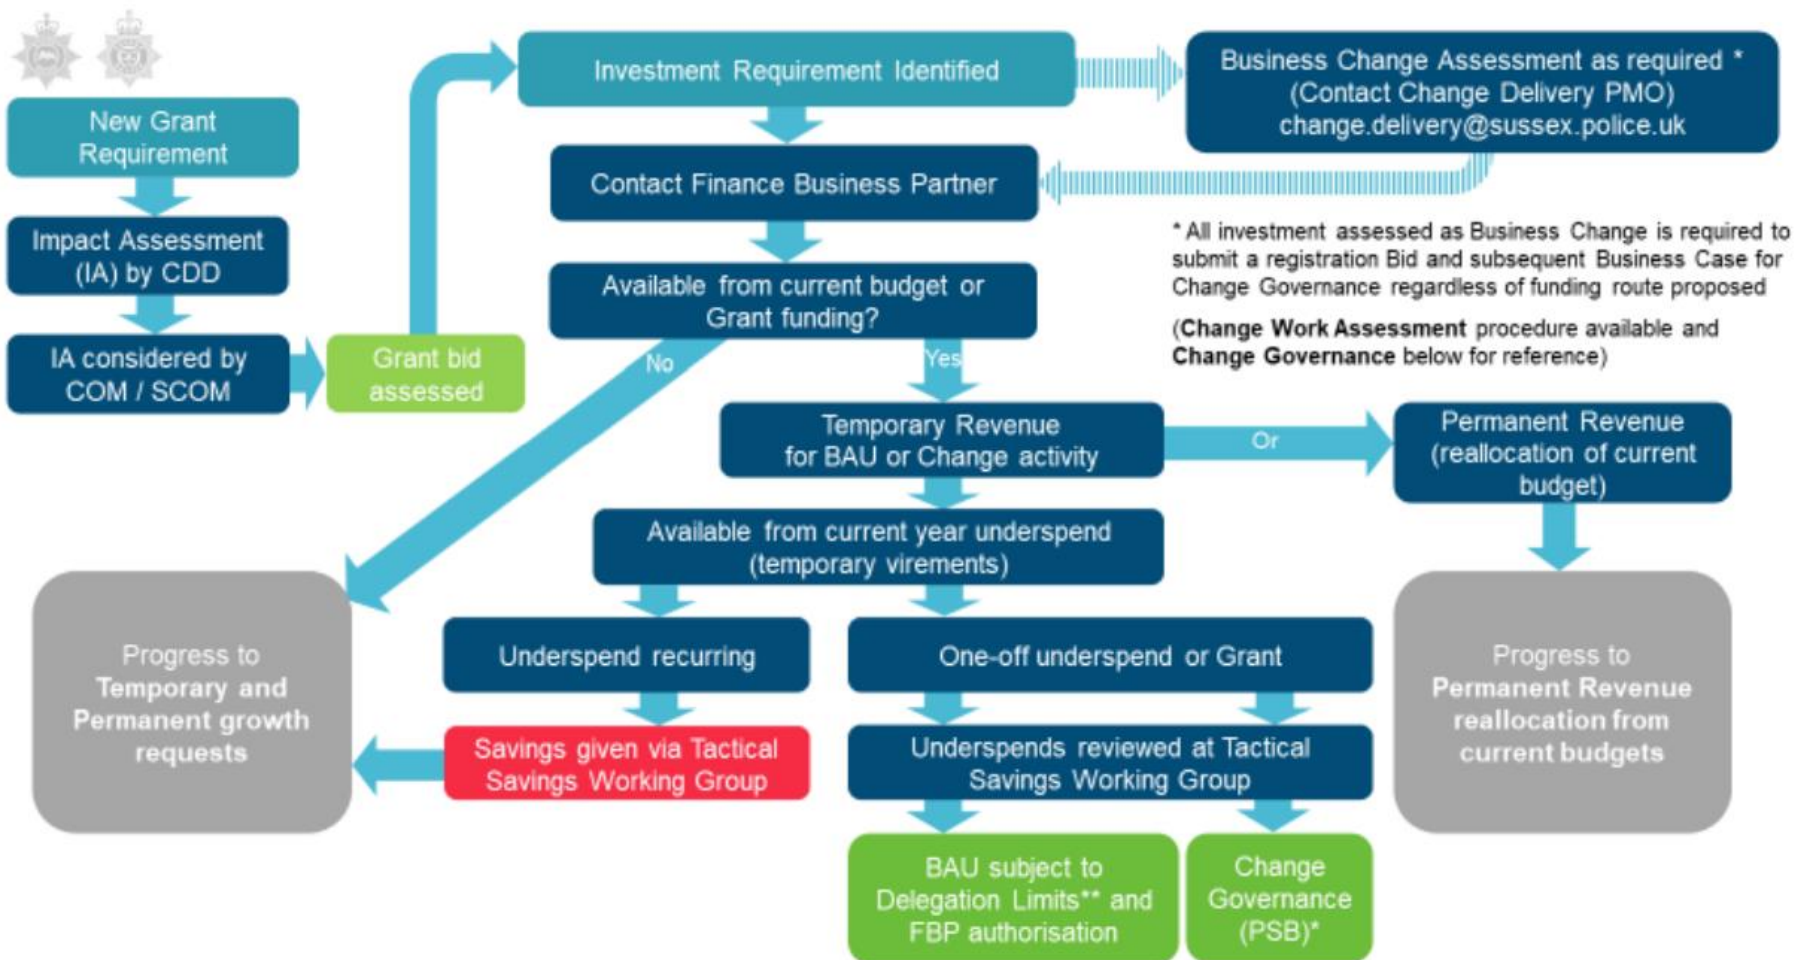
New Grant Requirement

Impact Assessment (IA) by CDD

IA considered by COM / SCOM

Grant bid assessed

Investment Requirement Identified

Business Change Assessment as required * (Contact Change Delivery PMO) change.delivery@sussex.police.uk

Contact Finance Business Partner

* All investment assessed as Business Change is required to submit a registration Bid and subsequent Business Case for Change Governance regardless of funding route proposed

(**Change Work Assessment** procedure available and **Change Governance** below for reference)

Available from current budget or Grant funding?

No

Yes

Temporary Revenue for BAU or Change activity

Or

Permanent Revenue (reallocation of current budget)

Available from current year underspend (temporary virements)

Progress to **Temporary and Permanent growth requests**

Underspend recurring

One-off underspend or Grant

Progress to **Permanent Revenue reallocation from current budgets**

Savings given via Tactical Savings Working Group

Underspends reviewed at Tactical Savings Working Group

BAU subject to Delegation Limits** and FBP authorisation

Change Governance (PSB)*